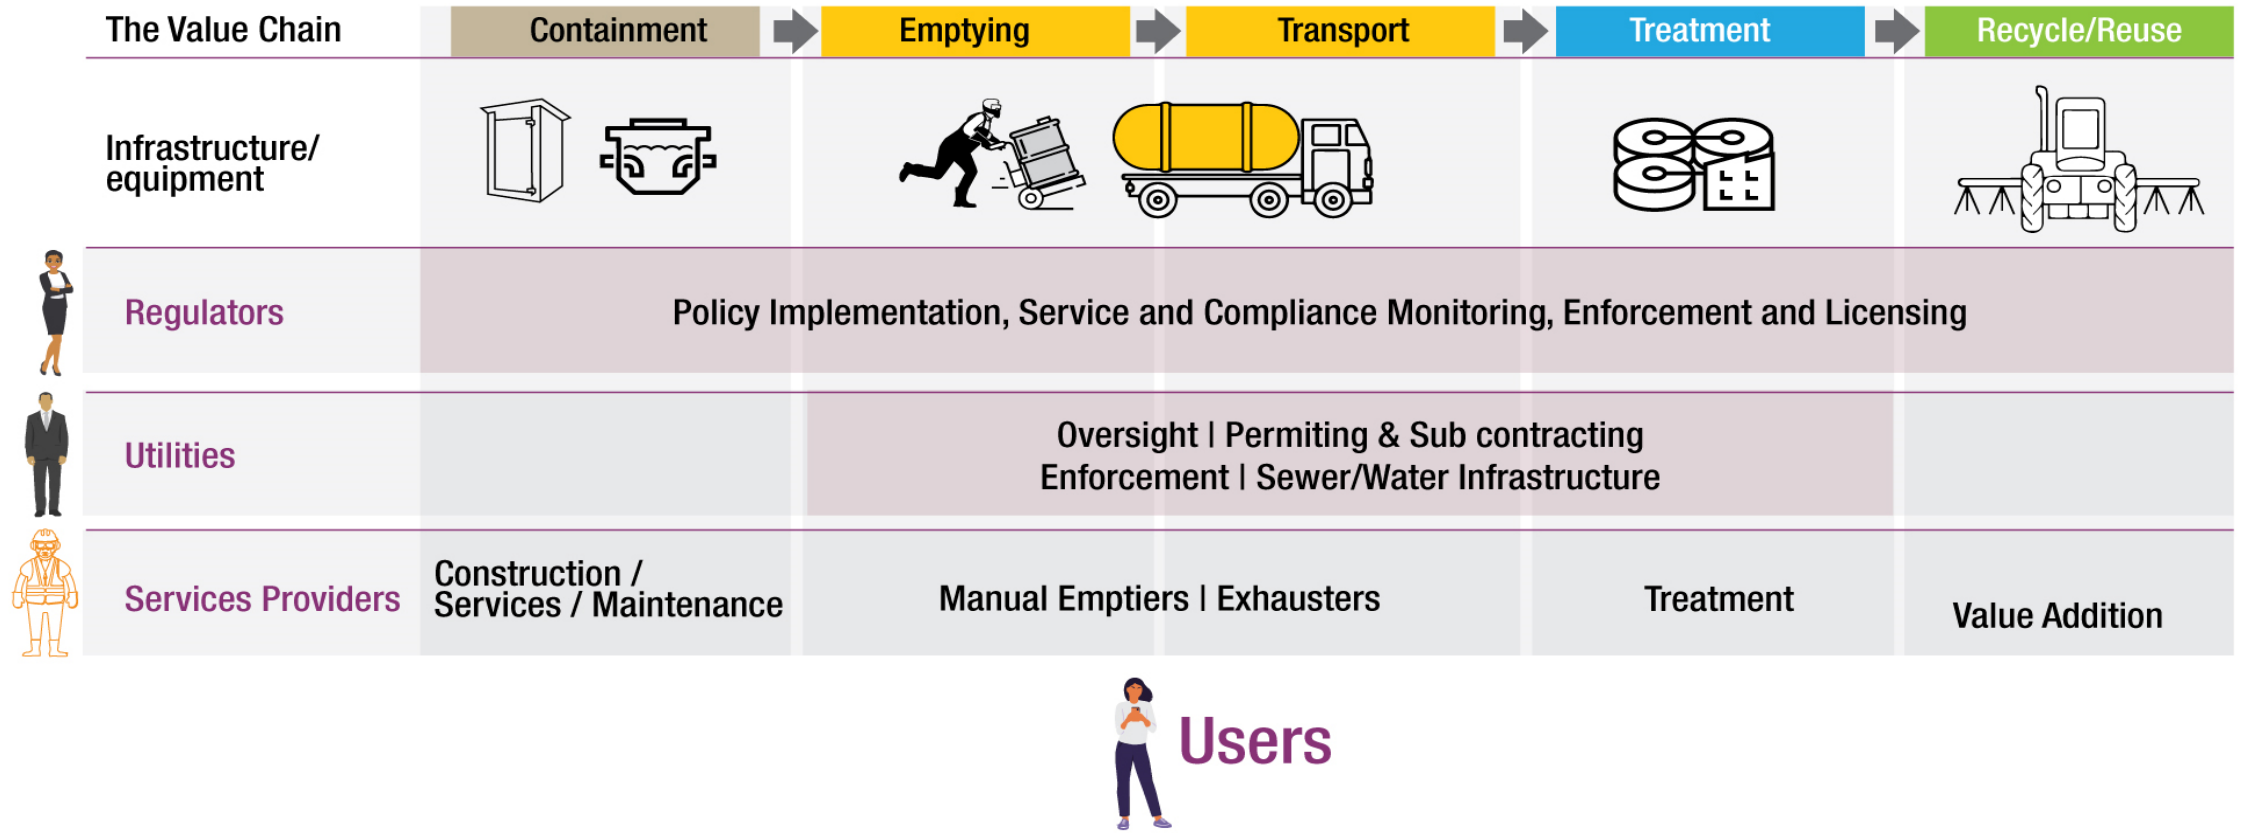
| The Value Chain | Containment | Emptying | Transport | Treatment | Recycle/Reuse |
|---|---|---|---|---|---|
| Infrastructure/ equipment | | | | | |
| Regulators | Policy Implementation, Service and Compliance Monitoring, Enforcement and Licensing | | | | |
| Utilities | | Oversight I Permiting & Sub contracting Enforcement I Sewer/Water Infrastructure | | | |
| Services Providers | Construction / Services / Maintenance | Manual Emptiers I Exhausters | | Treatment | Value Addition |

Users